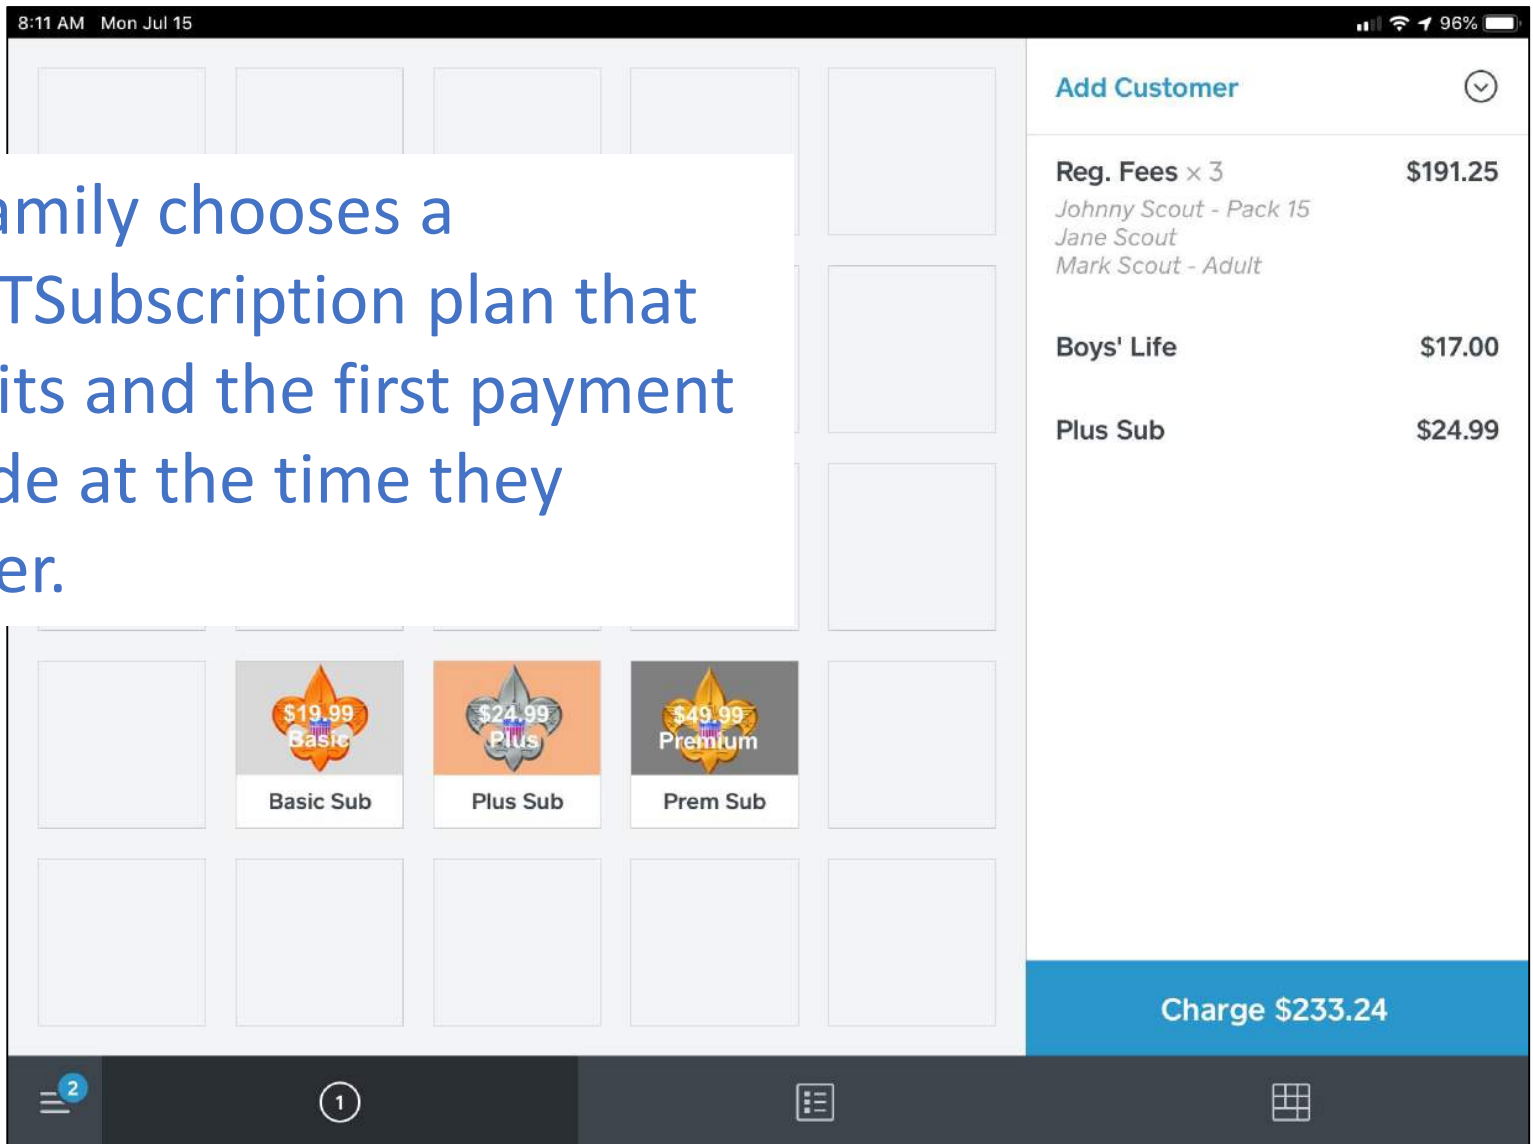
8:11 AM Mon Jul 15

96%

amily chooses a TSubscription plan that its and the first payment de at the time they er.

Add Customer

Reg. Fees × 3 $191.25
Johnny Scout - Pack 15
Jane Scout
Mark Scout - Adult

Boys' Life $17.00

Plus Sub $24.99

$19.99 Basic
Basic Sub

$24.99 Plus
Plus Sub

$49.99 Premium
Prem Sub

Charge $233.24

2

1